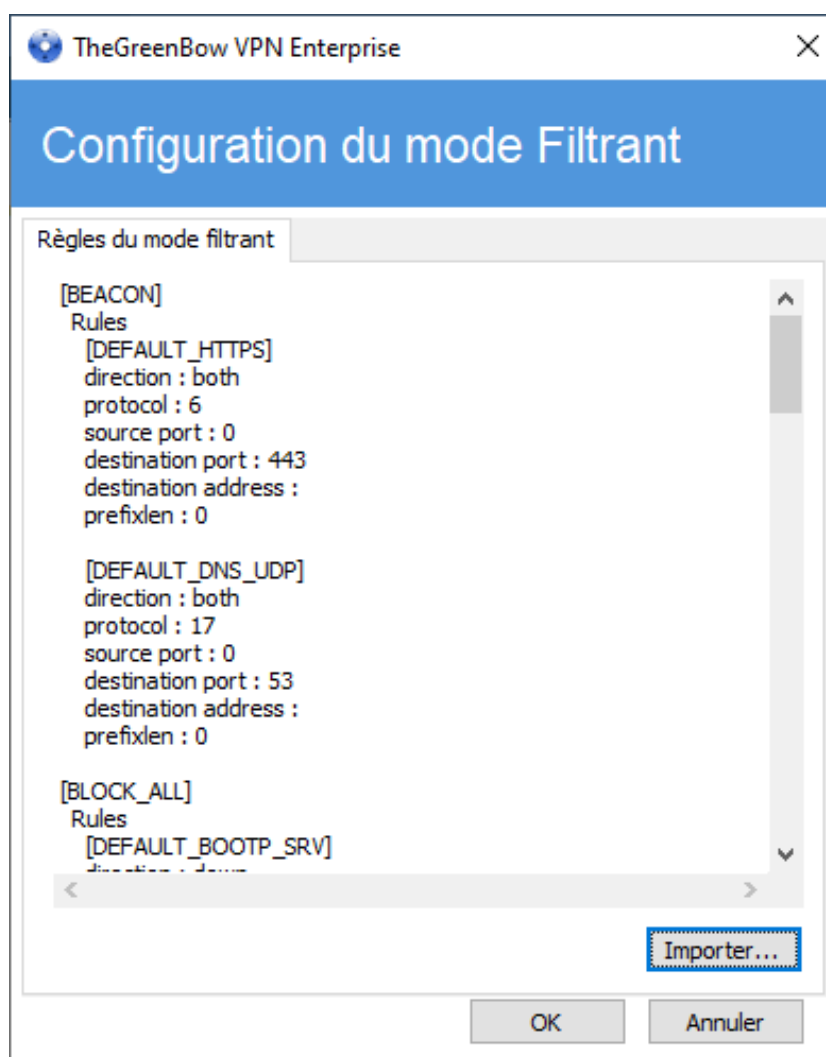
TheGreenBow VPN Enterprise

Configuration du mode Filtrant

Règles du mode filtrant

[BEACON]
Rules
[DEFAULT_HTTPS]
direction : both
protocol : 6
source port : 0
destination port : 443
destination address :
prefixlen : 0

[DEFAULT_DNS_UDP]
direction : both
protocol : 17
source port : 0
destination port : 53
destination address :
prefixlen : 0

[BLOCK_ALL]
Rules
[DEFAULT_BOOTP_SRV]
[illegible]

Importer...

OK Annuler